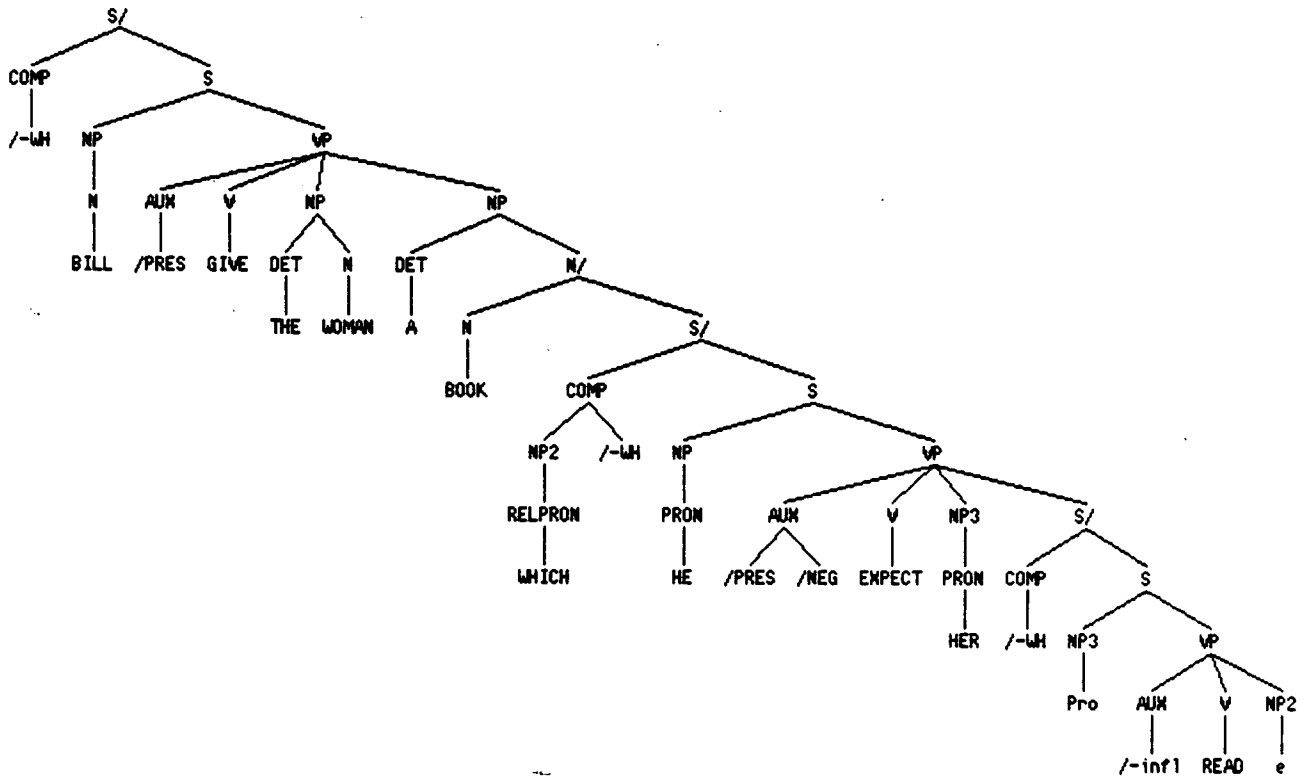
S/
COMP S
/-WH NP VP
N AUX V NP NP
BILL /PRES GIVE DET N DET N/
THE WOMAN A N S/
BOOK COMP S
NP2 /-WH NP VP
RELPRON PRON AUX V NP3 S/
WHICH HE /PRES /NEG EXPECT PRON COMP S
HER /-WH NP3 VP
Pro AUX V NP2
/-infl READ e